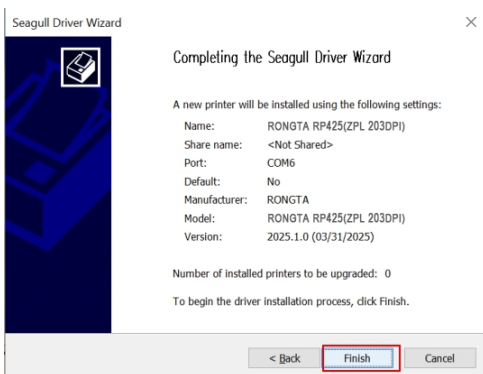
Seagull Driver Wizard

×

Completing the Seagull Driver Wizard

A new printer will be installed using the following settings:

| | |
|---|---|
| Name: | RONGTA RP425(ZPL 203DPI) |
| Share name: | <Not Shared> |
| Port: | COM6 |
| Default: | No |
| Manufacturer: | RONGTA |
| Model: | RONGTA RP425(ZPL 203DPI) |
| Version: | 2025.1.0 (03/31/2025) |

Number of installed printers to be upgraded: 0

To begin the driver installation process, click Finish.

< Back

Finish

Cancel